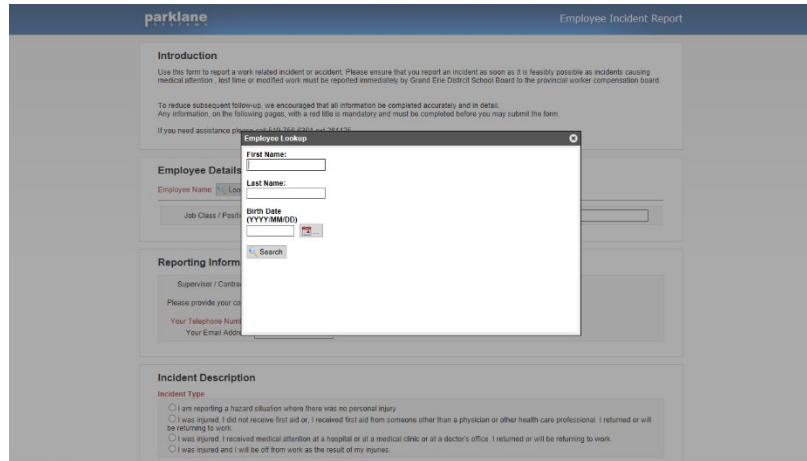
parklane

Employee Incident Report

Introduction

Use this form to report a work related incident or accident. Please ensure that you report an incident as soon as it is feasibly possible as incidents causing medical attention , lost time or modified work must be reported immediately by Grand Erie District School Board to the provincial worker compensation board.

To reduce subsequent follow-up, we encouraged that all information be completed accurately and in detail. Any information, on the following pages, with a red title is mandatory and must be completed before you may submit the form.

If you need assistance please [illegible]

Employee Details

Employee Name: Loo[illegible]

Job Class / Positi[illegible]

Reporting Inform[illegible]

Supervisor / Contr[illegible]

Please provide your co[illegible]

Your Telephone Numb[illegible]

Your Email Addre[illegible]

Employee Lookup

First Name:

Last Name:

Birth Date (YYYY/MM/DD)

Search

Incident Description

Incident Type

I am reporting a hazard situation where there was no personal injury

I was injured. I did not receive first aid or, I received first aid from someone other than a physician or other health care professional. I returned or will be returning to work.

I was injured. I received medical attention at a hospital or at a medical clinic or at a doctor's office. I returned or will be returning to work.

I was injured and I will be off from work as the result of my injuries.